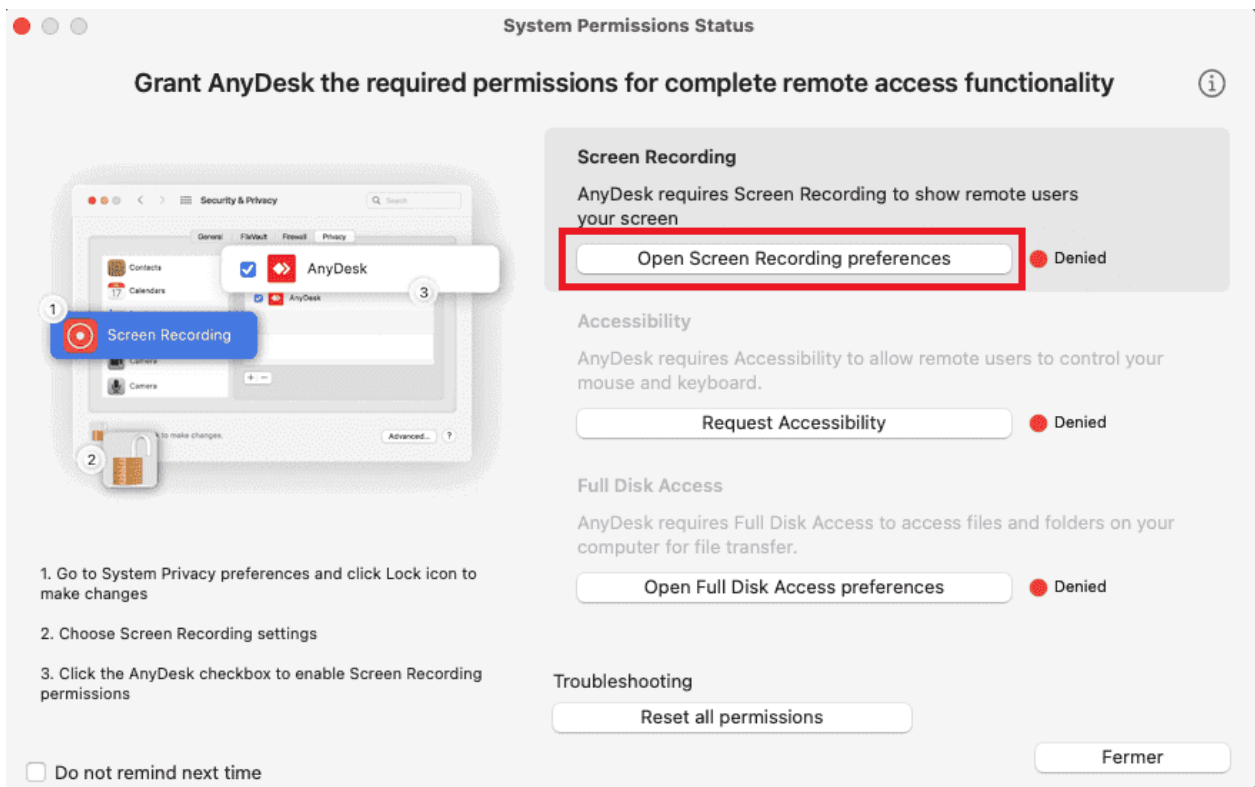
System Permissions Status

Grant AnyDesk the required permissions for complete remote access functionality

Security & Privacy

Search

General FileVault Firewall Privacy

Contacts

Calendars

AnyDesk

AnyDesk

1

Screen Recording

3

Camera

Camera

2

to make changes.

Advanced...

?

1. Go to System Privacy preferences and click Lock icon to make changes

2. Choose Screen Recording settings

3. Click the AnyDesk checkbox to enable Screen Recording permissions

Do not remind next time

Screen Recording

AnyDesk requires Screen Recording to show remote users your screen

Open Screen Recording preferences

Denied

Accessibility

AnyDesk requires Accessibility to allow remote users to control your mouse and keyboard.

Request Accessibility

Denied

Full Disk Access

AnyDesk requires Full Disk Access to access files and folders on your computer for file transfer.

Open Full Disk Access preferences

Denied

Troubleshooting

Reset all permissions

Fermer